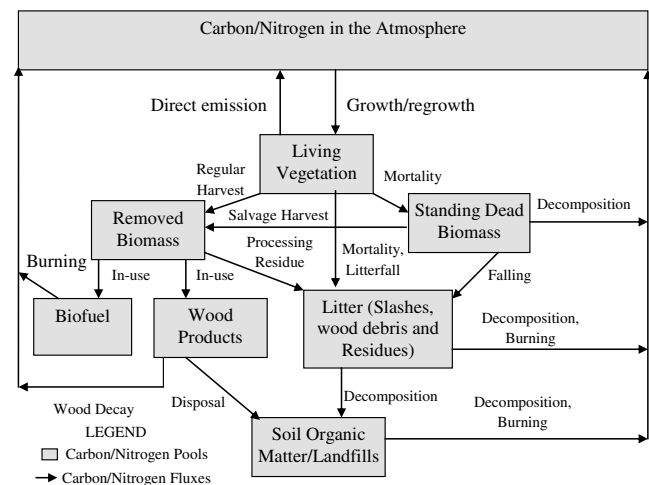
Carbon/Nitrogen in the Atmosphere

Direct emission

Growth/regrowth

Living Vegetation

Regular Harvest

Mortality

Removed Biomass

Salvage Harvest

Standing Dead Biomass

Decomposition

Processing Residue

Mortality, Litterfall

Burning

In-use

In-use

Falling

Biofuel

Wood Products

Litter (Slashes, wood debris and Residues)

Decomposition, Burning

Disposal

Decomposition

Wood Decay

LEGEND

Carbon/Nitrogen Pools

Carbon/Nitrogen Fluxes

Soil Organic Matter/Landfills

Decomposition, Burning